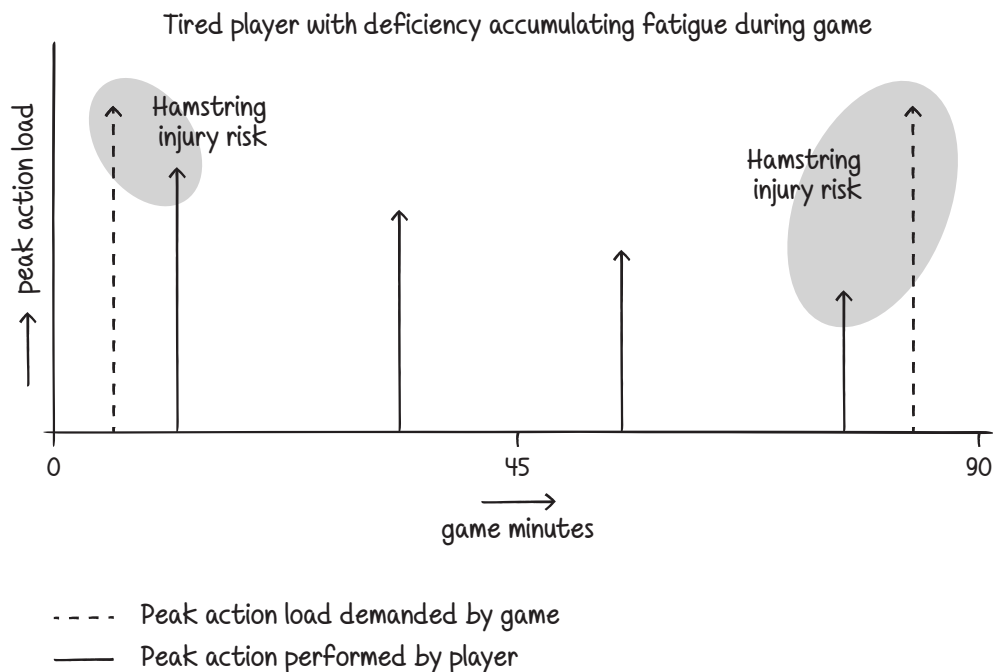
Tired player with deficiency accumulating fatigue during game

peak action load

Hamstring injury risk

Hamstring injury risk

0

45

90

game minutes

Peak action load demanded by game

Peak action performed by player